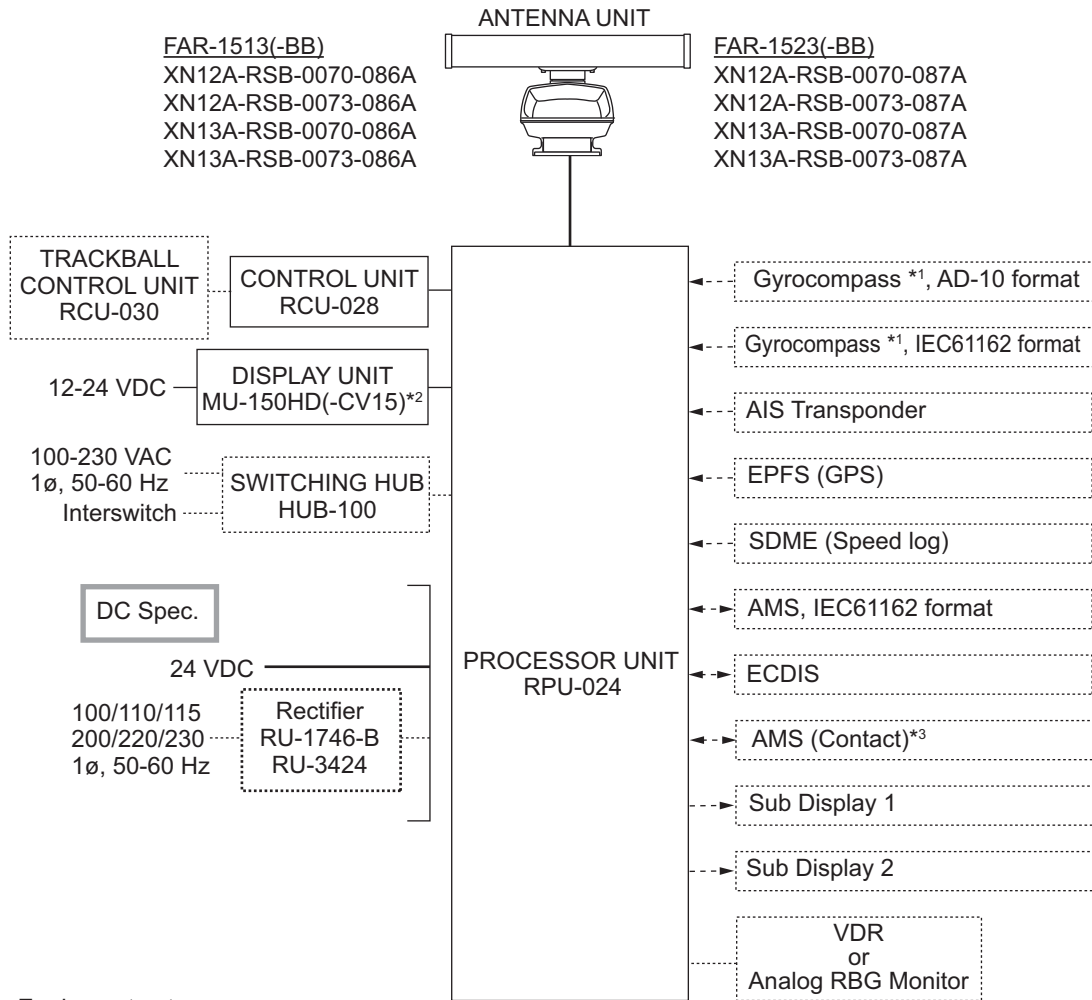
ANTENNA UNIT

FAR-1513(-BB)
XN12A-RSB-0070-086A
XN12A-RSB-0073-086A
XN13A-RSB-0070-086A
XN13A-RSB-0073-086A

FAR-1523(-BB)
XN12A-RSB-0070-087A
XN12A-RSB-0073-087A
XN13A-RSB-0070-087A
XN13A-RSB-0073-087A

TRACKBALL CONTROL UNIT RCU-030

CONTROL UNIT RCU-028

12-24 VDC

DISPLAY UNIT MU-150HD(-CV15)*2

100-230 VAC
1ø, 50-60 Hz
Interswitch

SWITCHING HUB HUB-100

DC Spec.

24 VDC

100/110/115
200/220/230
1ø, 50-60 Hz

Rectifier
RU-1746-B
RU-3424

PROCESSOR UNIT
RPU-024

Gyrocompass *1, AD-10 format

Gyrocompass *1, IEC61162 format

AIS Transponder

EPFS (GPS)

SDME (Speed log)

AMS, IEC61162 format

ECDIS

AMS (Contact)*3

Sub Display 1

Sub Display 2

VDR
or
Analog RBG Monitor